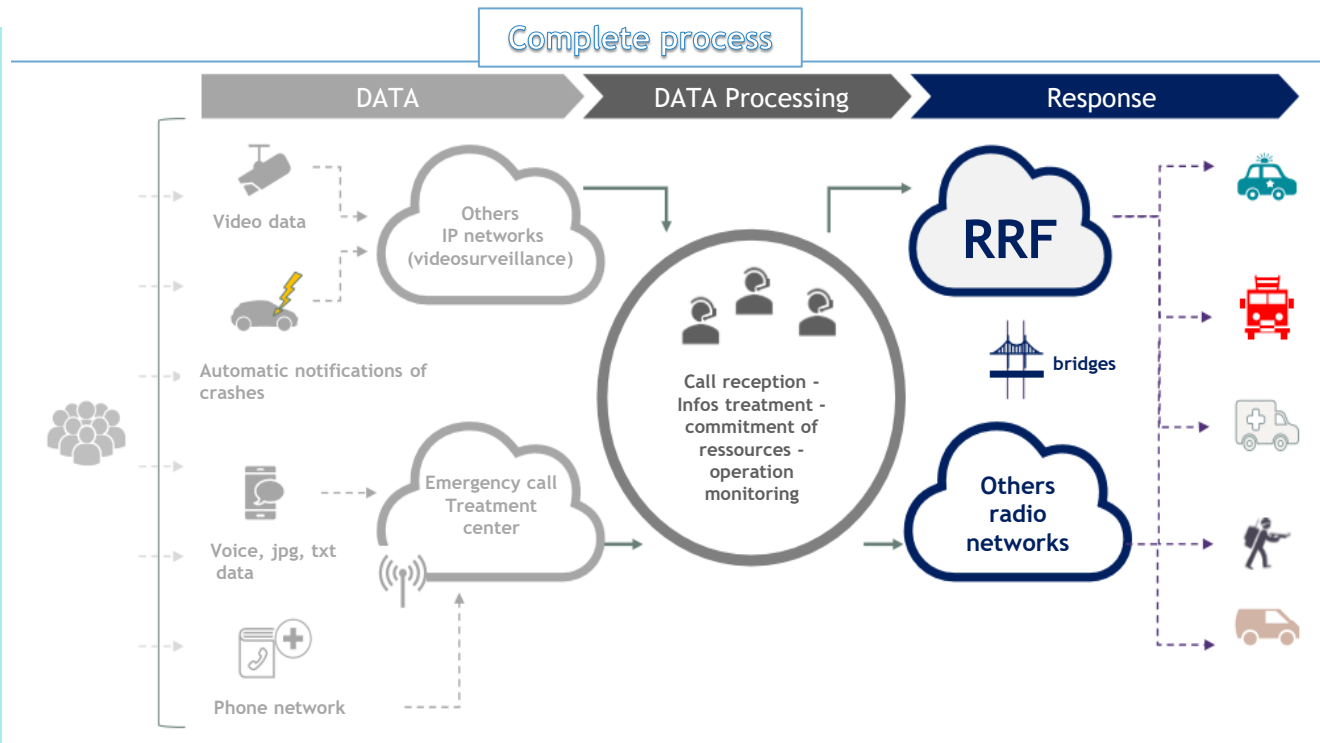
Complete process

DATA

DATA Processing

Response

Video data

Automatic notifications of crashes

Voice, jpg, txt data

Phone network

Others IP networks (videosurveillance)

Emergency call Treatment center

Call reception - Infos treatment - commitment of ressources - operation monitoring

RRF

bridges

Others radio networks